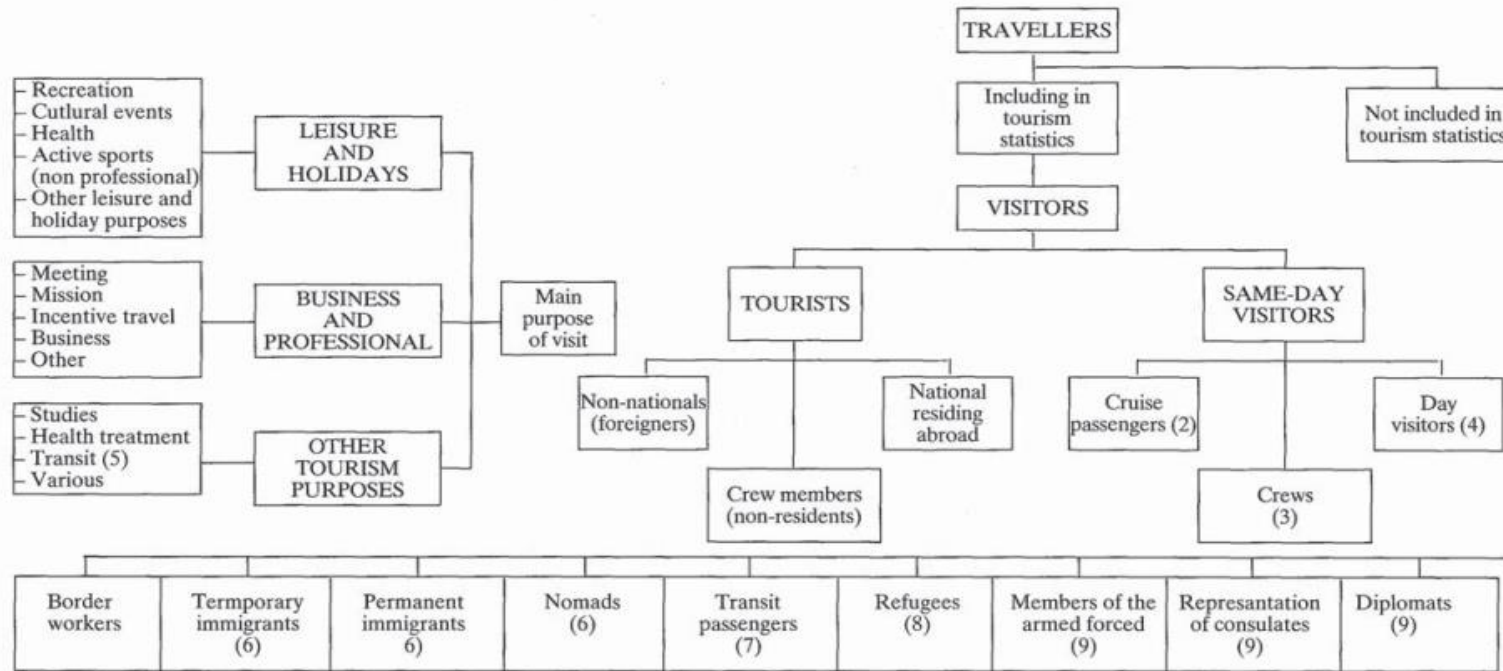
TRAVELLERS

Including in tourism statistics

Not included in tourism statistics

VISITORS

- Recreation
- Cutlural events
- Health
- Active sports (non professional)
- Other leisure and holiday purposes

LEISURE AND HOLIDAYS

- Meeting
- Mission
- Incentive travel
- Business
- Other

BUSINESS AND PROFESSIONAL

- Studies
- Health treatment
- Transit (5)
- Various

OTHER TOURISM PURPOSES

Main purpose of visit

TOURISTS

SAME-DAY VISITORS

Non-nationals (foreigners)

National residing abroad

Crew members (non-residents)

Cruise passengers (2)

Day visitors (4)

Crews (3)

| Border workers | Termporary immigrants (6) | Permanent immigrants 6) | Nomads (6) | Transit passengers (7) | Refugees (8) | Members of the armed forced (9) | Represantation of consulates (9) | Diplomats (9) |